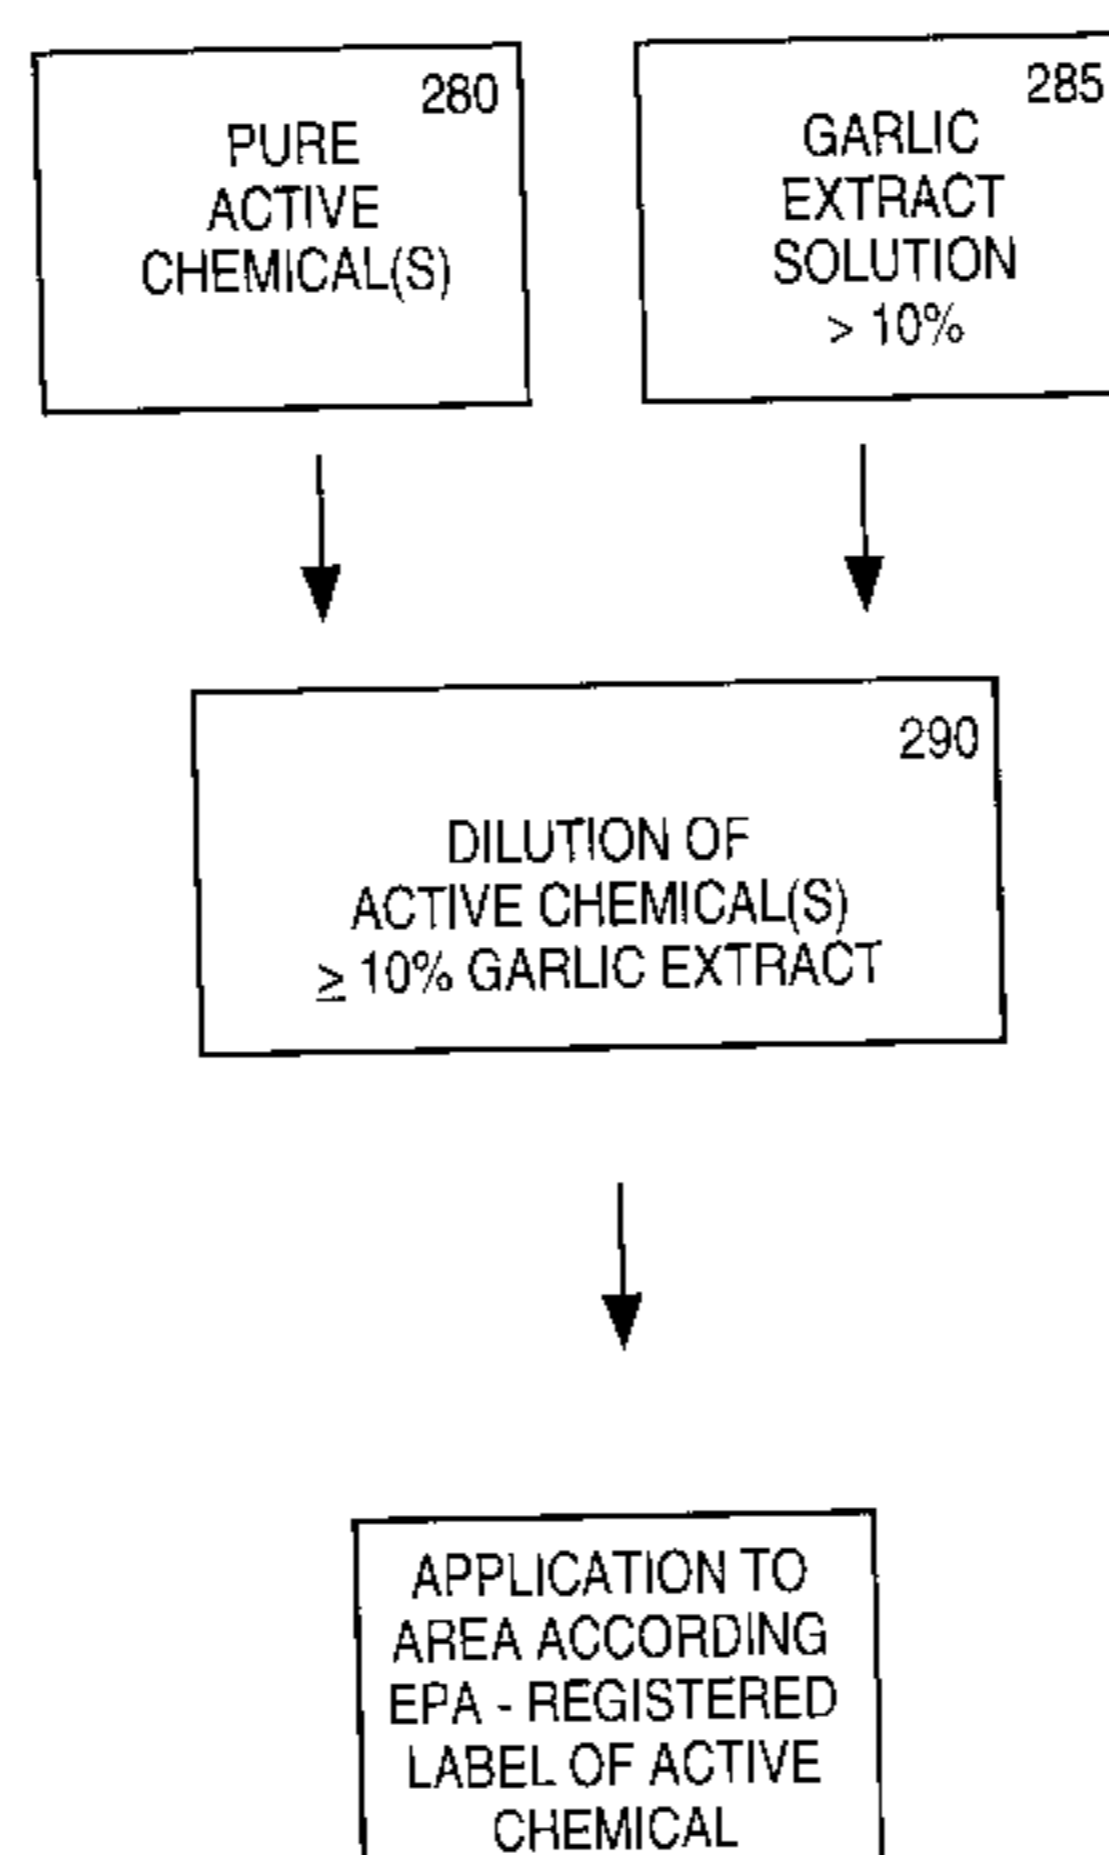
280
PURE ACTIVE CHEMICAL(S)

285
GARLIC EXTRACT SOLUTION $> 10\%$

290
DILUTION OF ACTIVE CHEMICAL(S) $\geq 10\%$ GARLIC EXTRACT

APPLICATION TO AREA ACCORDING EPA - REGISTERED LABEL OF ACTIVE CHEMICAL